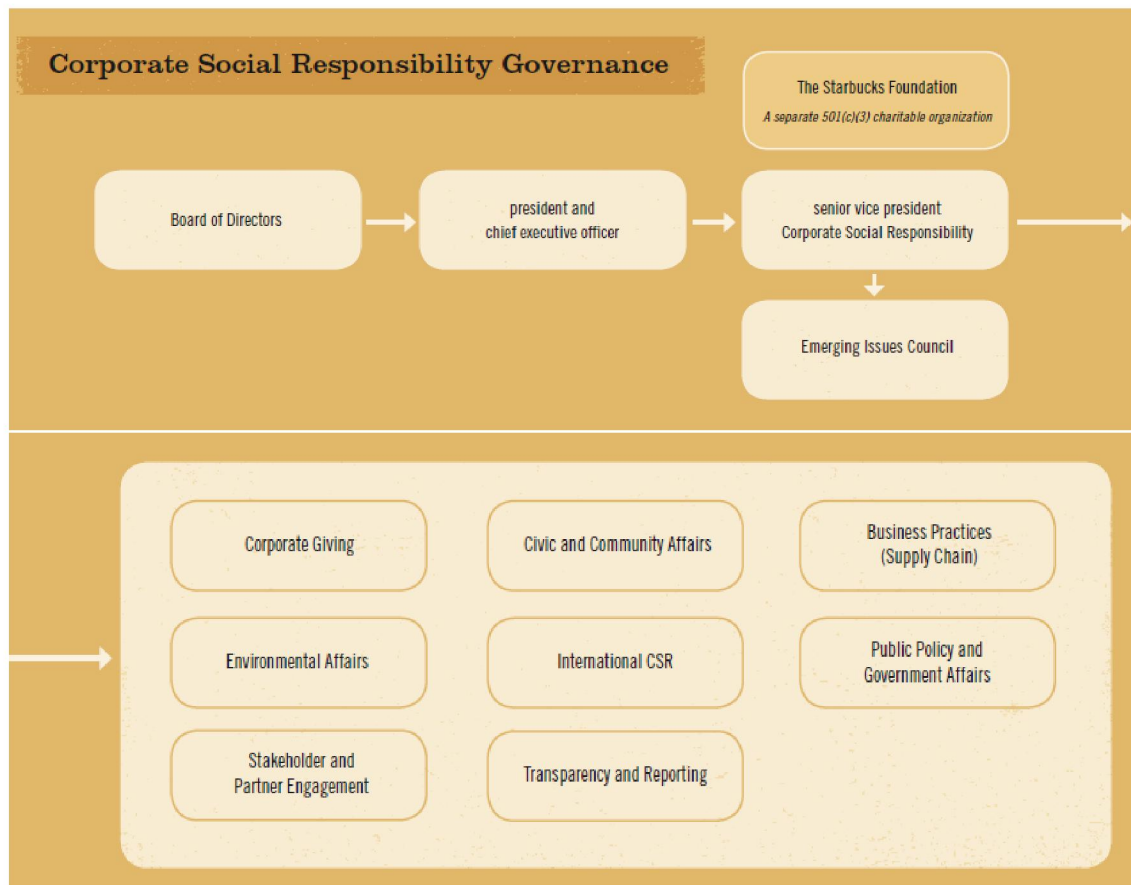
Corporate Social Responsibility Governance

The Starbucks Foundation
A separate 501(c)(3) charitable organization

Board of Directors

president and chief executive officer

senior vice president Corporate Social Responsibility

Emerging Issues Council

Corporate Giving

Civic and Community Affairs

Business Practices (Supply Chain)

Environmental Affairs

International CSR

Public Policy and Government Affairs

Stakeholder and Partner Engagement

Transparency and Reporting